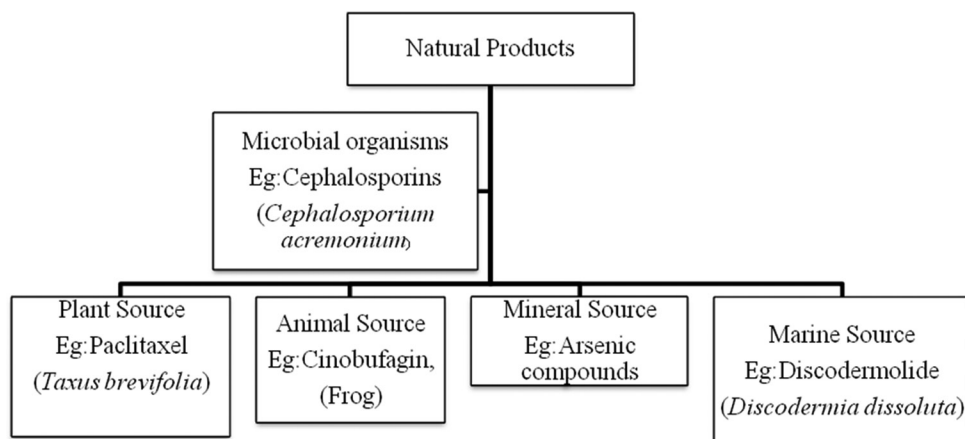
Natural Products

Microbial organisms
Eg:Cephalosporins
(Cephalosporium acremonium)

Plant Source
Eg:Paclitaxel
(Taxus brevifolia)

Animal Source
Eg:Cinobufagin,
(Frog)

Mineral Source
Eg:Arsenic compounds

Marine Source
Eg:Discodermolide
(Discodermia dissoluta)